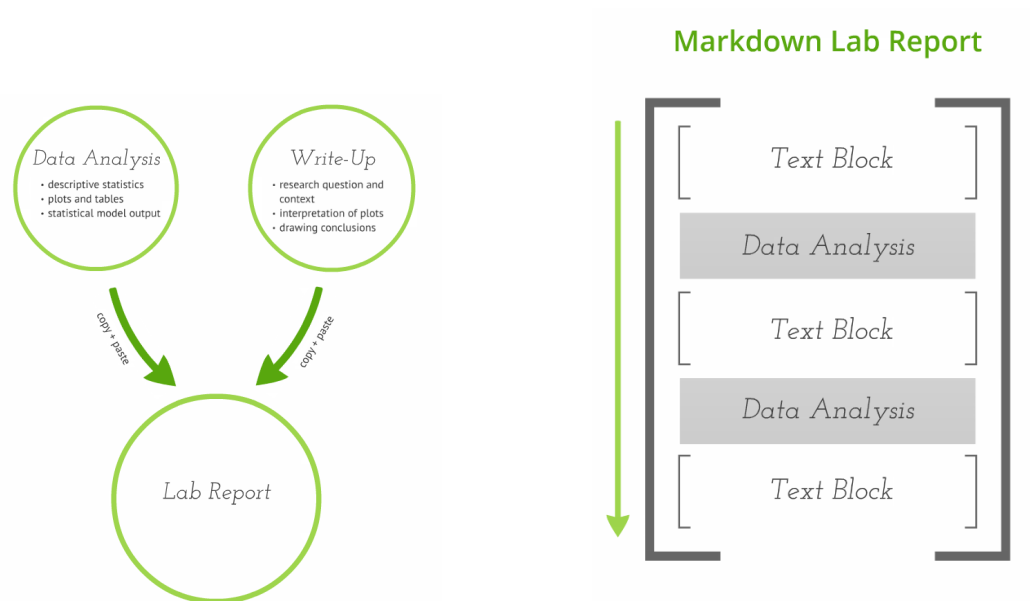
Data Analysis
• descriptive statistics
• plots and tables
• statistical model output

Write-Up
• research question and context
• interpretation of plots
• drawing conclusions

copy + paste

copy + paste

Lab Report

Markdown Lab Report

Text Block

Data Analysis

Text Block

Data Analysis

Text Block